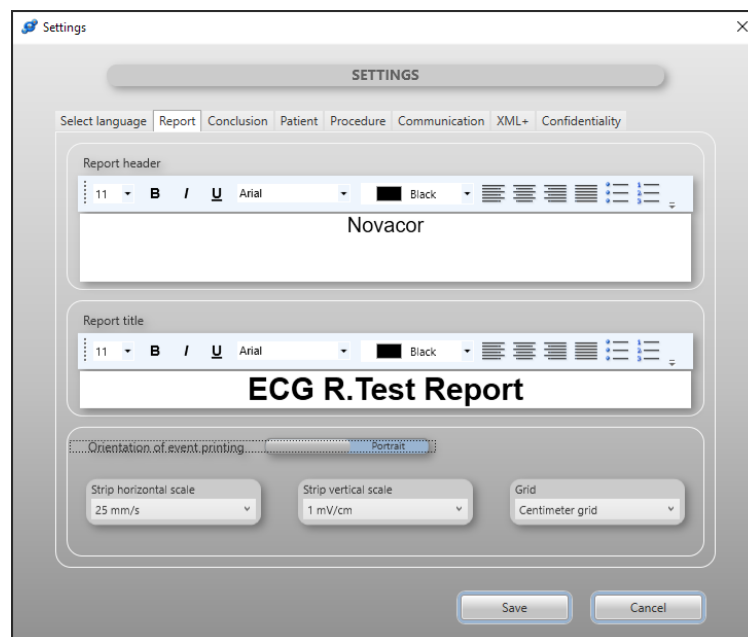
Settings

SETTINGS

Select language | Report | Conclusion | Patient | Procedure | Communication | XML+ | Confidentiality

Report header

11 B I U Arial Black

Novacor

Report title

11 B I U Arial Black

ECG R.Test Report

Orientation of event printing Portrait

Strip horizontal scale
25 mm/s

Strip vertical scale
1 mV/cm

Grid
Centimeter grid

Save

Cancel